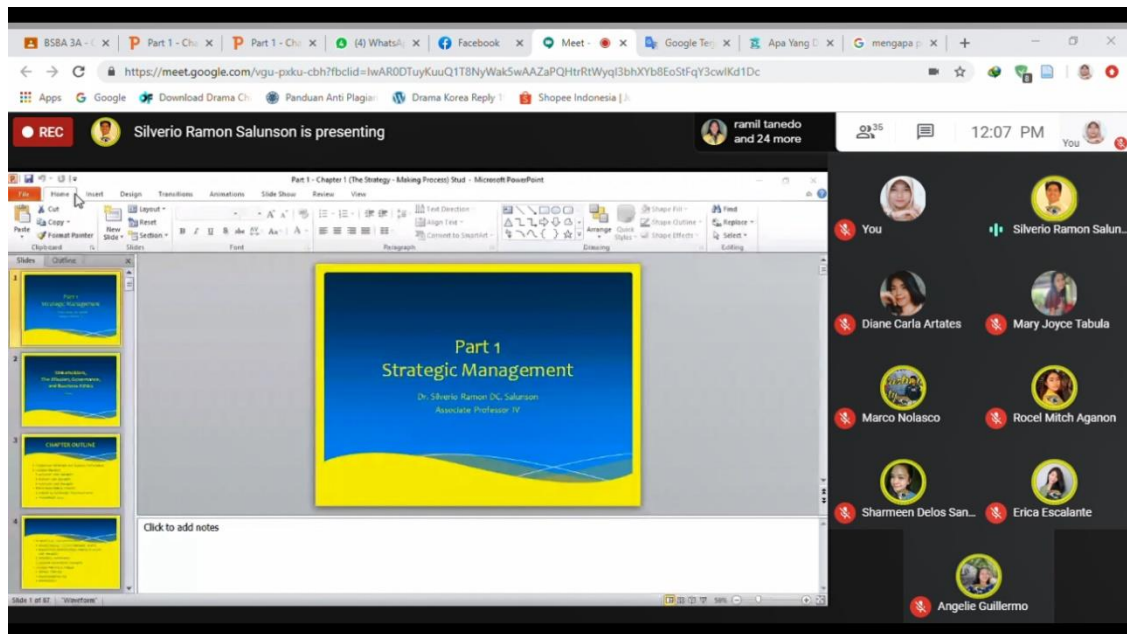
BSBA 3A - | Part 1 - Cha | Part 1 - Cha | (4) WhatsA | Facebook | Meet - | Google Te | Apa Yang D | mengapa p |

https://meet.google.com/vgu-pxku-cbh?fbclid=IwAR0DTuyKuuQ1T8NyWak5wAAZaPQHtrRtWyqI3bhXYb8EoStFqY3cwlKd1Dc

Apps Google Download Drama Ch Panduan Anti Plagiar Drama Korea Reply 1 Shopee Indonesia | J

REC Silverio Ramon Salunson is presenting

ramil tanedo and 24 more

35

12:07 PM

You

Part 1 - Chapter 1 (The Strategy - Making Process) Stud - Microsoft PowerPoint

File Home Insert Design Transitions Animations Slide Show Review View

Cut Copy Format Painter Paste Clipboard New Slide Layout Reset Section Slides Font Paragraph Text Direction Align Text Convert to SmartArt Drawing Arrange Quick Styles Shape Fill Shape Outline Shape Effects Find Replace Select Editing

Slides Outline

Part 1 Strategic Management

Stakeholders, The Mission, Governance, and Business Ethics

CHAPTER OUTLINE

Part 1
Strategic Management

Dr. Silverio Ramon DC. Salunson
Associate Professor IV

Click to add notes

Slide 1 of 87 "Waveform"

You
Silverio Ramon Salun...
Diane Carla Artates
Mary Joyce Tabula
Marco Nolasco
Rocel Mitch Aganon
Sharmeen Delos San...
Erica Escalante
Angelie Guillermo